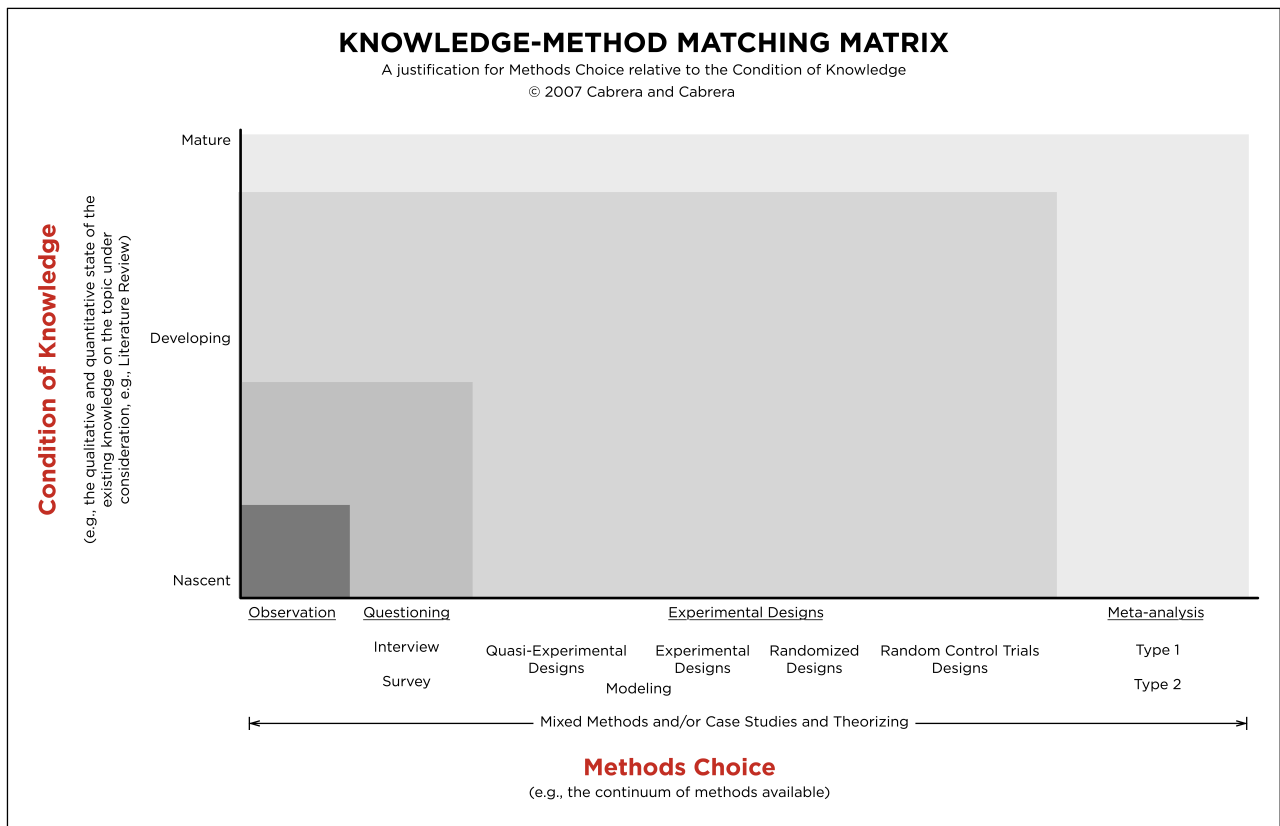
KNOWLEDGE-METHOD MATCHING MATRIX
A justification for Methods Choice relative to the Condition of Knowledge
© 2007 Cabrera and Cabrera

Condition of Knowledge
(e.g., the qualitative and quantitative state of the existing knowledge on the topic under consideration, e.g., Literature Review)

Mature
Developing
Nascent

Observation
Questioning
Interview
Survey
Experimental Designs
Quasi-Experimental Designs
Modeling
Experimental Designs
Randomized Designs
Random Control Trials Designs
Meta-analysis
Type 1
Type 2

Mixed Methods and/or Case Studies and Theorizing

Methods Choice
(e.g., the continuum of methods available)